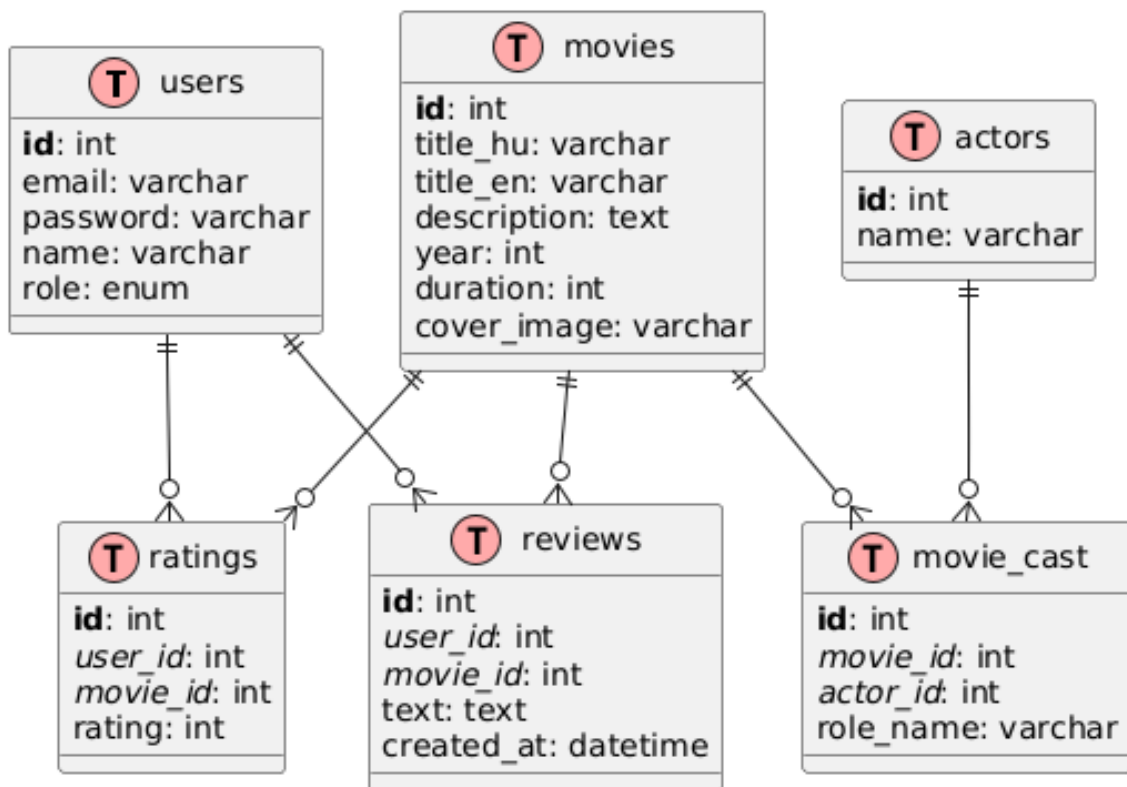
T users
id: int
email: varchar
password: varchar
name: varchar
role: enum

T movies
id: int
title_hu: varchar
title_en: varchar
description: text
year: int
duration: int
cover_image: varchar

T actors
id: int
name: varchar

T ratings
id: int
user_id: int
movie_id: int
rating: int

T reviews
id: int
user_id: int
movie_id: int
text: text
created_at: datetime

T movie_cast
id: int
movie_id: int
actor_id: int
role_name: varchar